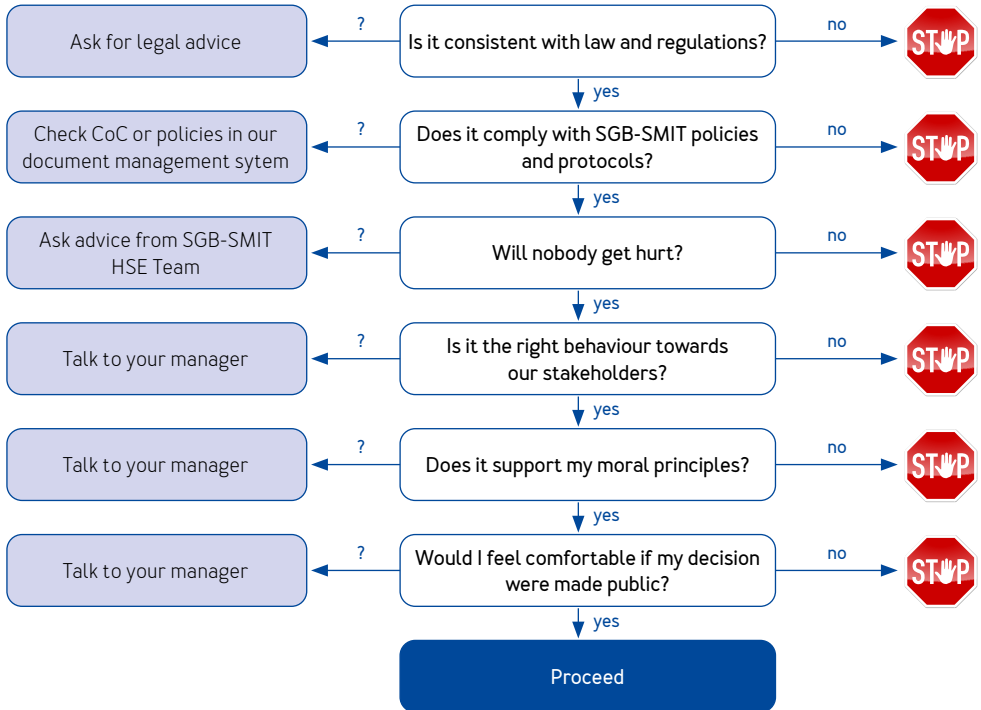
Ask for legal advice

?

Is it consistent with law and regulations?

no

STOP

yes

Check CoC or policies in our document management sytem

?

Does it comply with SGB-SMIT policies and protocols?

no

STOP

yes

Ask advice from SGB-SMIT HSE Team

?

Will nobody get hurt?

no

STOP

yes

Talk to your manager

?

Is it the right behaviour towards our stakeholders?

no

STOP

yes

Talk to your manager

?

Does it support my moral principles?

no

STOP

yes

Talk to your manager

?

Would I feel comfortable if my decision were made public?

no

STOP

yes

Proceed